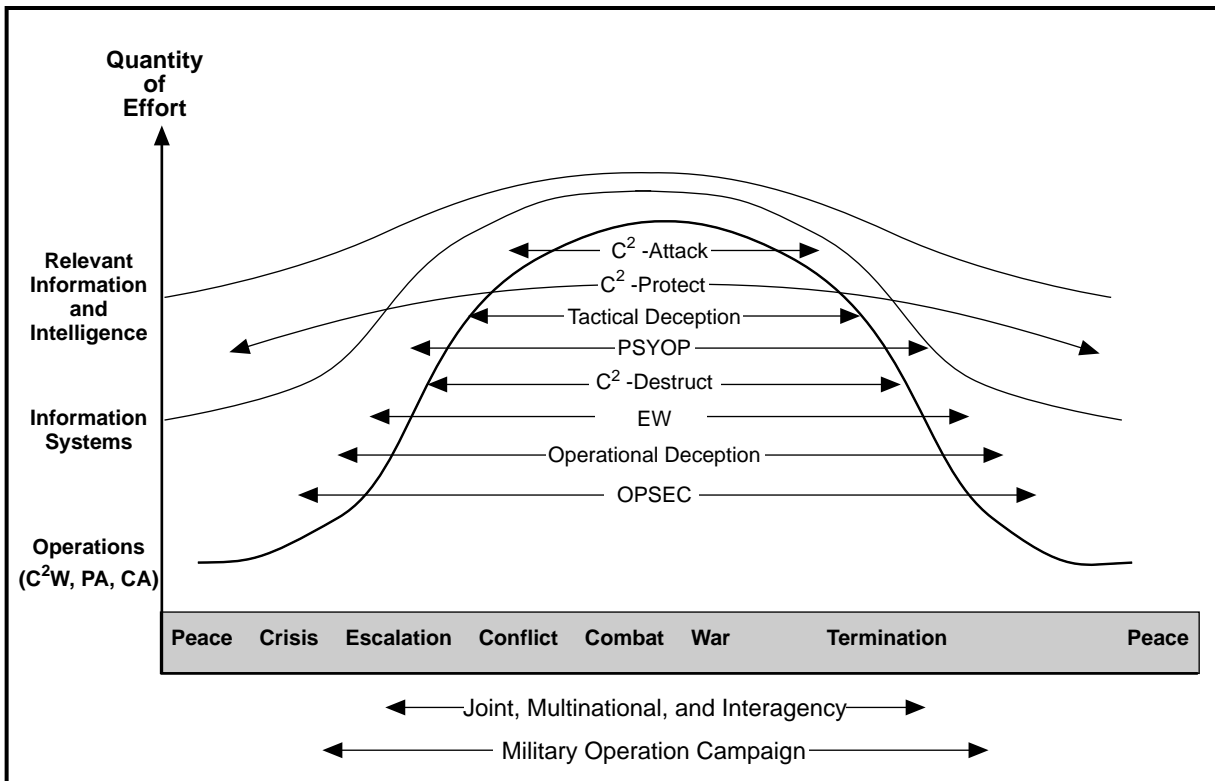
Quantity of Effort

Relevant Information and Intelligence

Information Systems

Operations ($C^2$W, PA, CA)

$C^2$ -Attack

$C^2$ -Protect

Tactical Deception

PSYOP

$C^2$ -Destruct

EW

Operational Deception

OPSEC

Peace Crisis Escalation Conflict Combat War Termination Peace

Joint, Multinational, and Interagency

Military Operation Campaign